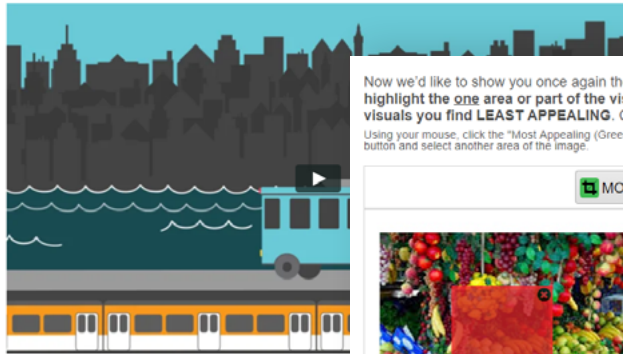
Now we'd like to show you once again th
highlight the one area or part of the vi
visuals you find LEAST APPEALING. C
Using your mouse, click the "Most Appealing (Gree
button and select another area of the image.

MO